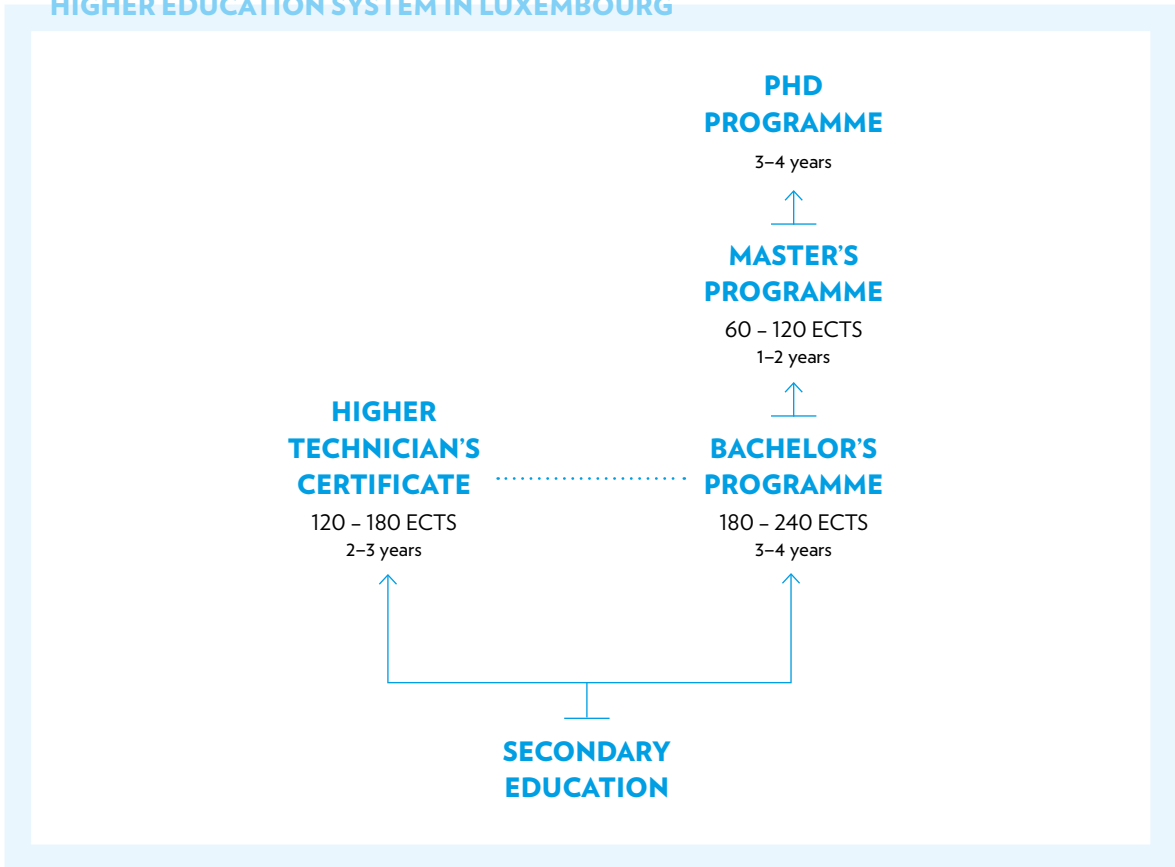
HIGHER EDUCATION SYSTEM IN LUXEMBOURG

PHD PROGRAMME
3–4 years

MASTER'S PROGRAMME
60 – 120 ECTS
1–2 years

HIGHER TECHNICIAN'S CERTIFICATE
120 – 180 ECTS
2–3 years

BACHELOR'S PROGRAMME
180 – 240 ECTS
3–4 years

SECONDARY EDUCATION